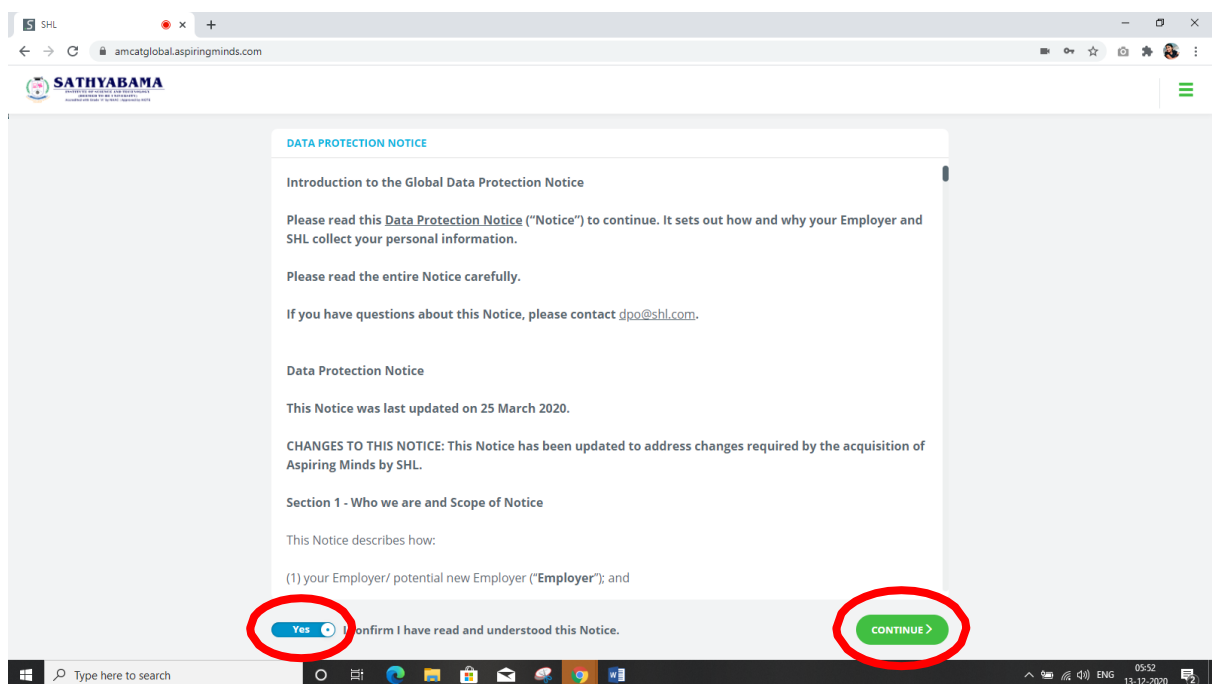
SHL

amcatglobal.aspiringminds.com

SATHYABAMA

DATA PROTECTION NOTICE

Introduction to the Global Data Protection Notice

Please read this Data Protection Notice ("Notice") to continue. It sets out how and why your Employer and SHL collect your personal information.

Please read the entire Notice carefully.

If you have questions about this Notice, please contact dpo@shl.com.

Data Protection Notice

This Notice was last updated on 25 March 2020.

CHANGES TO THIS NOTICE: This Notice has been updated to address changes required by the acquisition of Aspiring Minds by SHL.

Section 1 - Who we are and Scope of Notice

This Notice describes how:

(1) your Employer/ potential new Employer ("Employer"); and

Yes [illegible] confirm I have read and understood this Notice.

CONTINUE

Type here to search

ENG 05:52 13-12-2020